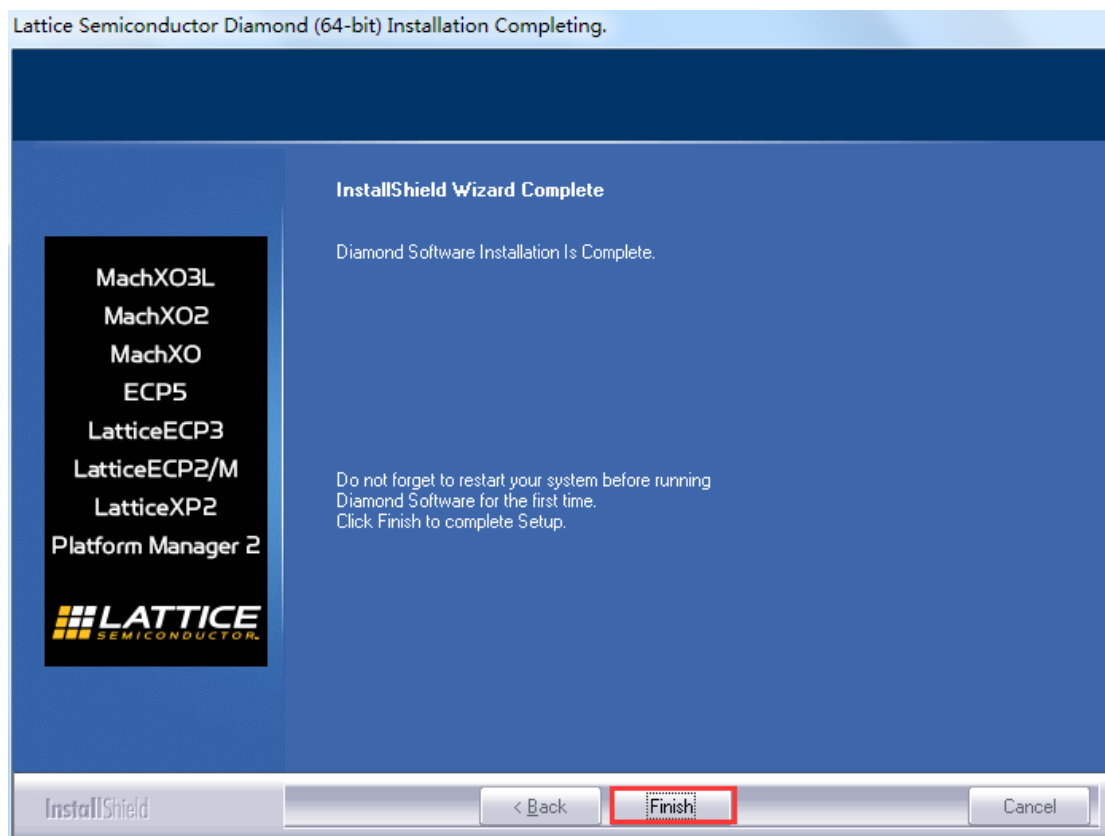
Lattice Semiconductor Diamond (64-bit) Installation Completing.

MachXO3L
MachXO2
MachXO
ECP5
LatticeECP3
LatticeECP2/M
LatticeXP2
Platform Manager 2

LATTICE
SEMICONDUCTOR

InstallShield Wizard Complete

Diamond Software Installation Is Complete.

Do not forget to restart your system before running Diamond Software for the first time.
Click Finish to complete Setup.

InstallShield

< Back

Finish

Cancel